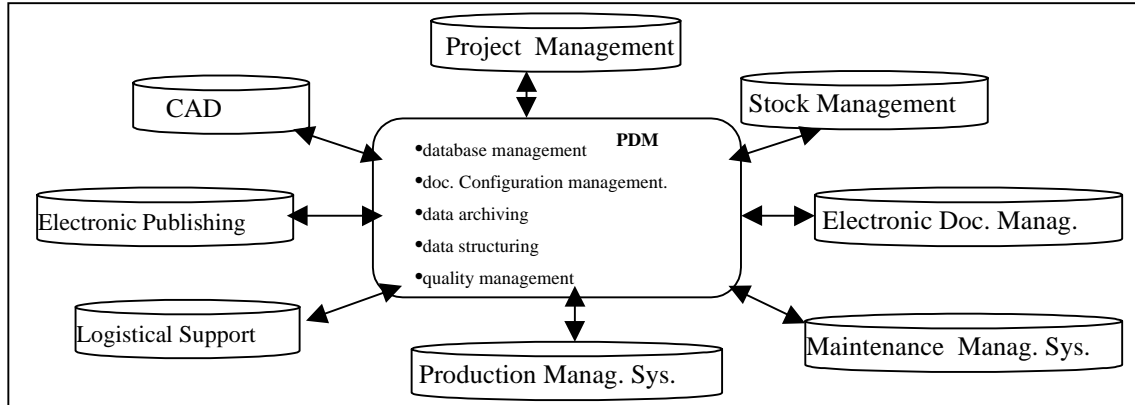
Project Management

CAD

Stock Management

PDM

•database management
•doc. Configuration management.
•data archiving
•data structuring
•quality management

Electronic Publishing

Electronic Doc. Manag.

Logistical Support

Maintenance Manag. Sys.

Production Manag. Sys.